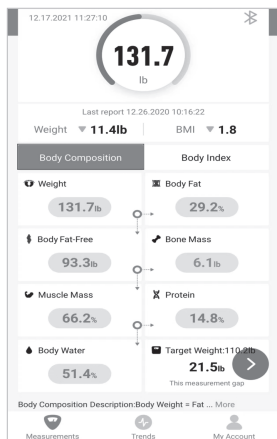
12.17.2021 11:27:10

131.7
lb

Last report 12.26.2020 10:16:22

Weight ▼11.4lb BMI ▼1.8

Body Composition

Body Index

Weight
131.7lb

Body Fat
29.2%

Body Fat-Free
93.3lb

Bone Mass
6.1lb

Muscle Mass
66.2%

Protein
14.8%

Body Water
51.4%

Target Weight:110.2lb
21.5lb
This measurement gap

Body Composition Description:Body Weight = Fat ... More

Measurements

Trends

My Account